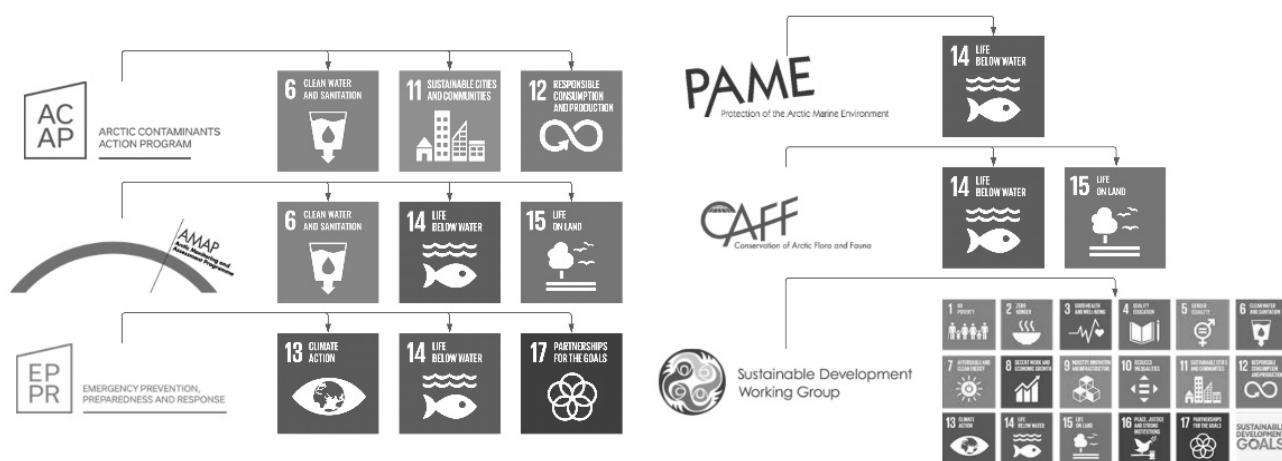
AC AP
ARCTIC CONTAMINANTS ACTION PROGRAM

6 CLEAN WATER AND SANITATION
11 SUSTAINABLE CITIES AND COMMUNITIES
12 RESPONSIBLE CONSUMPTION AND PRODUCTION

AMAP
Arctic Monitoring and Assessment Programme

6 CLEAN WATER AND SANITATION
14 LIFE BELOW WATER
15 LIFE ON LAND

EP PR
EMERGENCY PREVENTION, PREPAREDNESS AND RESPONSE

13 CLIMATE ACTION
14 LIFE BELOW WATER
17 PARTNERSHIPS FOR THE GOALS

PAME
Protection of the Arctic Marine Environment

14 LIFE BELOW WATER

CAFF
Conservation of Arctic Flora and Fauna

14 LIFE BELOW WATER
15 LIFE ON LAND

Sustainable Development Working Group

1 NO POVERTY
2 ZERO HUNGER
3 GOOD HEALTH AND WELL-BEING
4 QUALITY EDUCATION
5 GENDER EQUALITY
6 CLEAN WATER AND SANITATION
7 AFFORDABLE AND CLEAN ENERGY
8 DECENT WORK AND ECONOMIC GROWTH
9 INDUSTRY, INNOVATION AND INFRASTRUCTURE
10 REDUCED INEQUALITIES
11 SUSTAINABLE CITIES AND COMMUNITIES
12 RESPONSIBLE CONSUMPTION AND PRODUCTION
13 CLIMATE ACTION
14 LIFE BELOW WATER
15 LIFE ON LAND
16 PEACE, JUSTICE AND STRONG INSTITUTIONS
17 PARTNERSHIPS FOR THE GOALS
SUSTAINABLE DEVELOPMENT GOALS